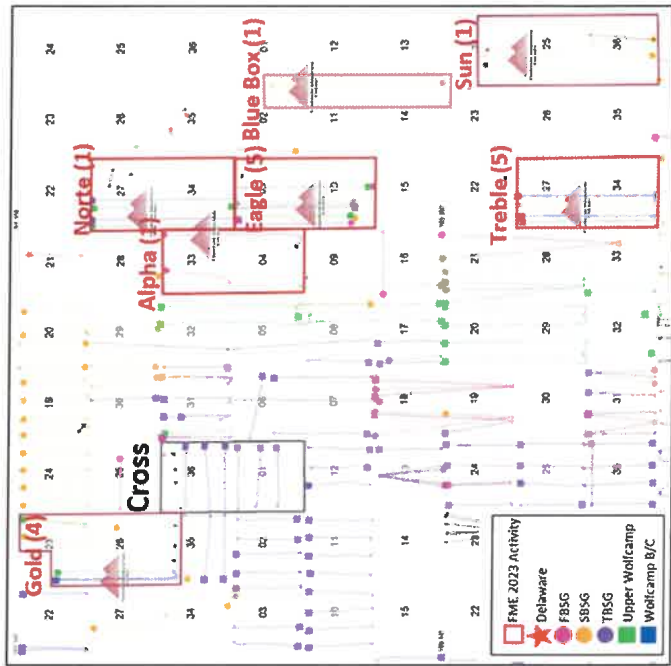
Gold (4)
Cross
Alpha (3)
Norte (1)
Eagle (5)
Blue Box (1)
Sun (1)
Treble (5)

24 25 36
23 26 35
22 27 34
21 28 33
20 29 32
19 30 31
24 25 36
23 26
22 27
22 27 34
21 33 04
10 15
11 12 13 14
12
25 36

FME 2023 Activity
Delaware
FBSG
SBSG
TBSG
Upper Wolfcamp
Wolfcamp B/C